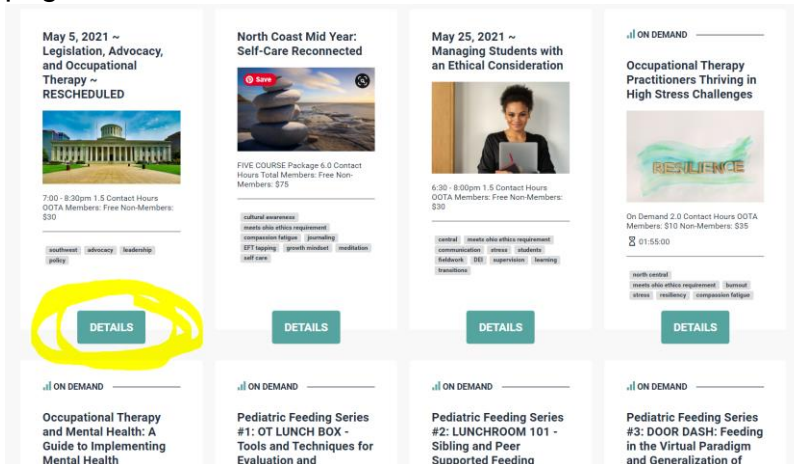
May 5, 2021 ~ Legislation, Advocacy, and Occupational Therapy ~ RESCHEDULED

7:00 - 8:30pm 1.5 Contact Hours OOTA Members: Free Non-Members: $30

southwest advocacy leadership policy

DETAILS

North Coast Mid Year: Self-Care Reconnected

Save

FIVE COURSE Package 6.0 Contact Hours Total Members: Free Non-Members: $75

cultural awareness meets ohio ethics requirement compassion fatigue journaling EFT tapping growth mindset meditation self care

DETAILS

May 25, 2021 ~ Managing Students with an Ethical Consideration

6:30 - 8:00pm 1.5 Contact Hours OOTA Members: Free Non-Members: $30

central meets ohio ethics requirement communication stress students fieldwork DEI supervision learning transitions

DETAILS

ON DEMAND

Occupational Therapy Practitioners Thriving in High Stress Challenges

RESILIENCE

On Demand 2.0 Contact Hours OOTA Members: $10 Non-Members: $35

01:55:00

north central meets ohio ethics requirement burnout stress resiliency compassion fatigue

DETAILS

ON DEMAND

Occupational Therapy and Mental Health: A Guide to Implementing Mental Health

ON DEMAND

Pediatric Feeding Series #1: OT LUNCH BOX - Tools and Techniques for Evaluation and

ON DEMAND

Pediatric Feeding Series #2: LUNCHROOM 101 - Sibling and Peer Supported Feeding

ON DEMAND

Pediatric Feeding Series #3: DOOR DASH: Feeding in the Virtual Paradigm and Generalization of